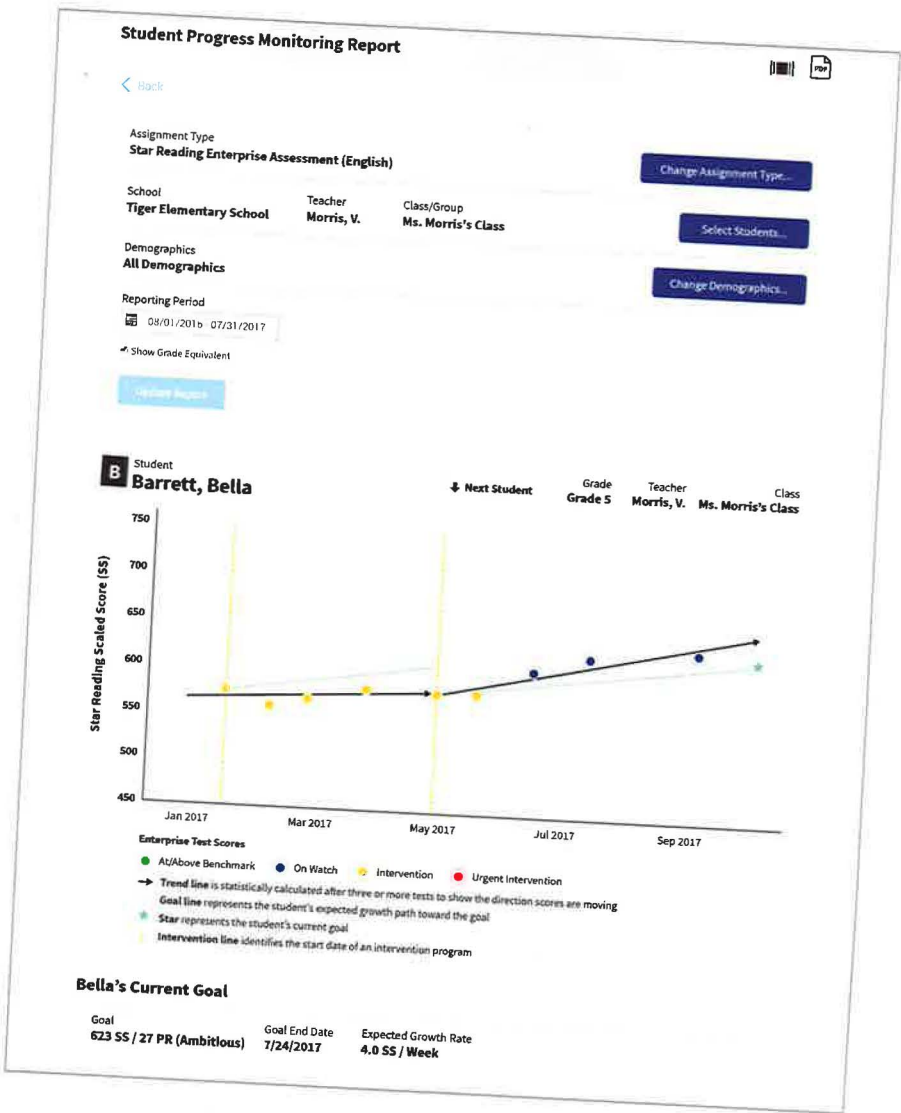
Student Progress Monitoring Report

< Back

PDF

Assignment Type
Star Reading Enterprise Assessment (English)

Change Assignment Type...

School
Tiger Elementary School

Teacher
Morris, V.

Class/Group
Ms. Morris's Class

Select Students...

Demographics
All Demographics

Change Demographics...

Reporting Period
08/01/2016 - 07/31/2017

Show Grade Equivalent

Update Report

B Student
Barrett, Bella

Next Student

Grade
Grade 5

Teacher
Morris, V.

Class
Ms. Morris's Class

Star Reading Scaled Score (SS)

750
700
650
600
550
500
450

Jan 2017
Mar 2017
May 2017
Jul 2017
Sep 2017

Enterprise Test Scores

At/Above Benchmark
On Watch
Intervention
Urgent Intervention

Trend line is statistically calculated after three or more tests to show the direction scores are moving
Goal line represents the student's expected growth path toward the goal
Star represents the student's current goal
Intervention line identifies the start date of an intervention program

Bella's Current Goal

Goal
623 SS / 27 PR (Ambitious)

Goal End Date
7/24/2017

Expected Growth Rate
4.0 SS / Week